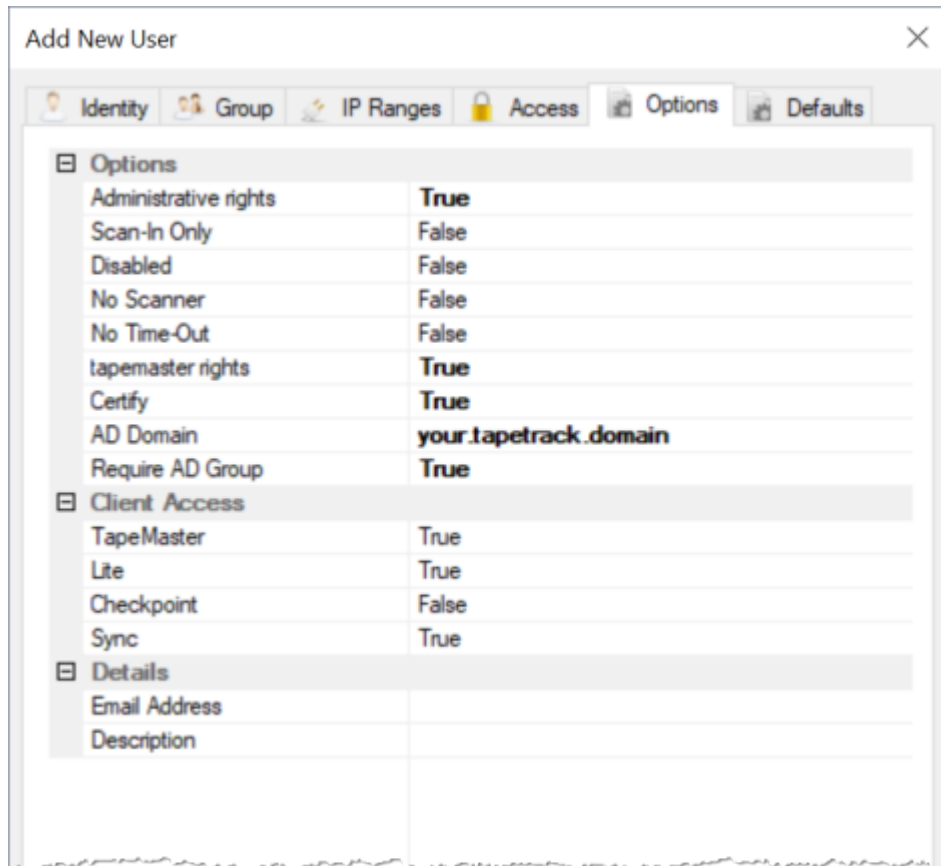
Add New User

×

Identity | Group | IP Ranges | Access | Options | Defaults

⊟ Options

| | |
|---|---|
| Administrative rights | True |
| Scan-In Only | False |
| Disabled | False |
| No Scanner | False |
| No Time-Out | False |
| tapemaster rights | True |
| Certify | True |
| AD Domain | your.tapetrack.domain |
| Require AD Group | True |

⊟ Client Access

| | |
|---|---|
| TapeMaster | True |
| Lite | True |
| Checkpoint | False |
| Sync | True |

⊟ Details

| | |
|---|---|
| Email Address | |
| Description | |